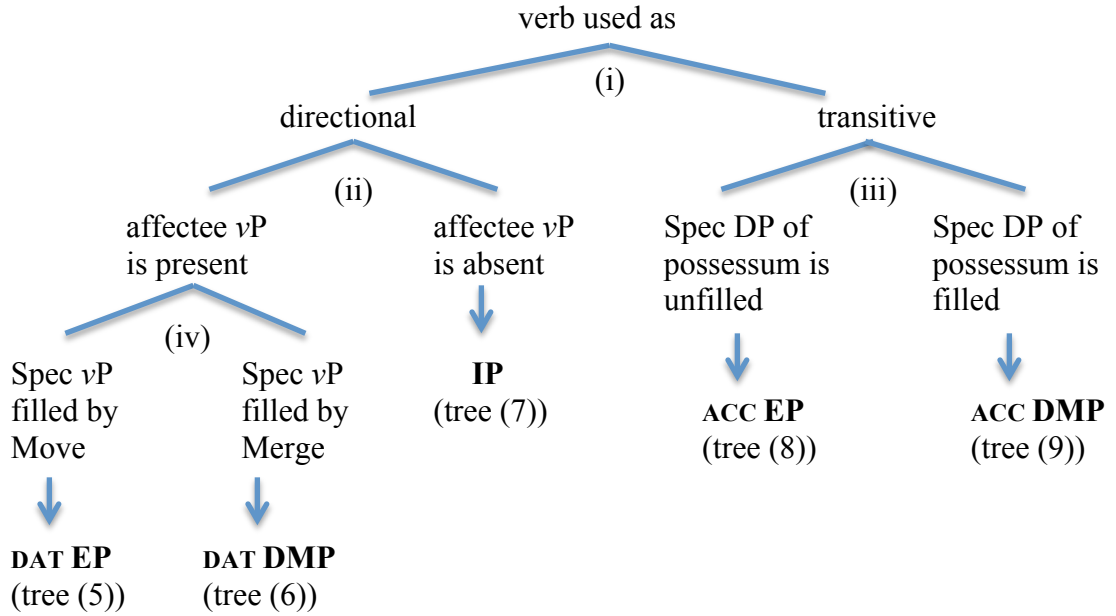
verb used as

(i)

directional

transitive

(ii)

affectee *v*P is present

affectee *v*P is absent

(iii)

Spec DP of possessum is unfilled

Spec DP of possessum is filled

(iv)

Spec *v*P filled by Move

Spec *v*P filled by Merge

**IP** (tree (7))

ACC **EP** (tree (8))

ACC **DMP** (tree (9))

DAT **EP** (tree (5))

DAT **DMP** (tree (6))